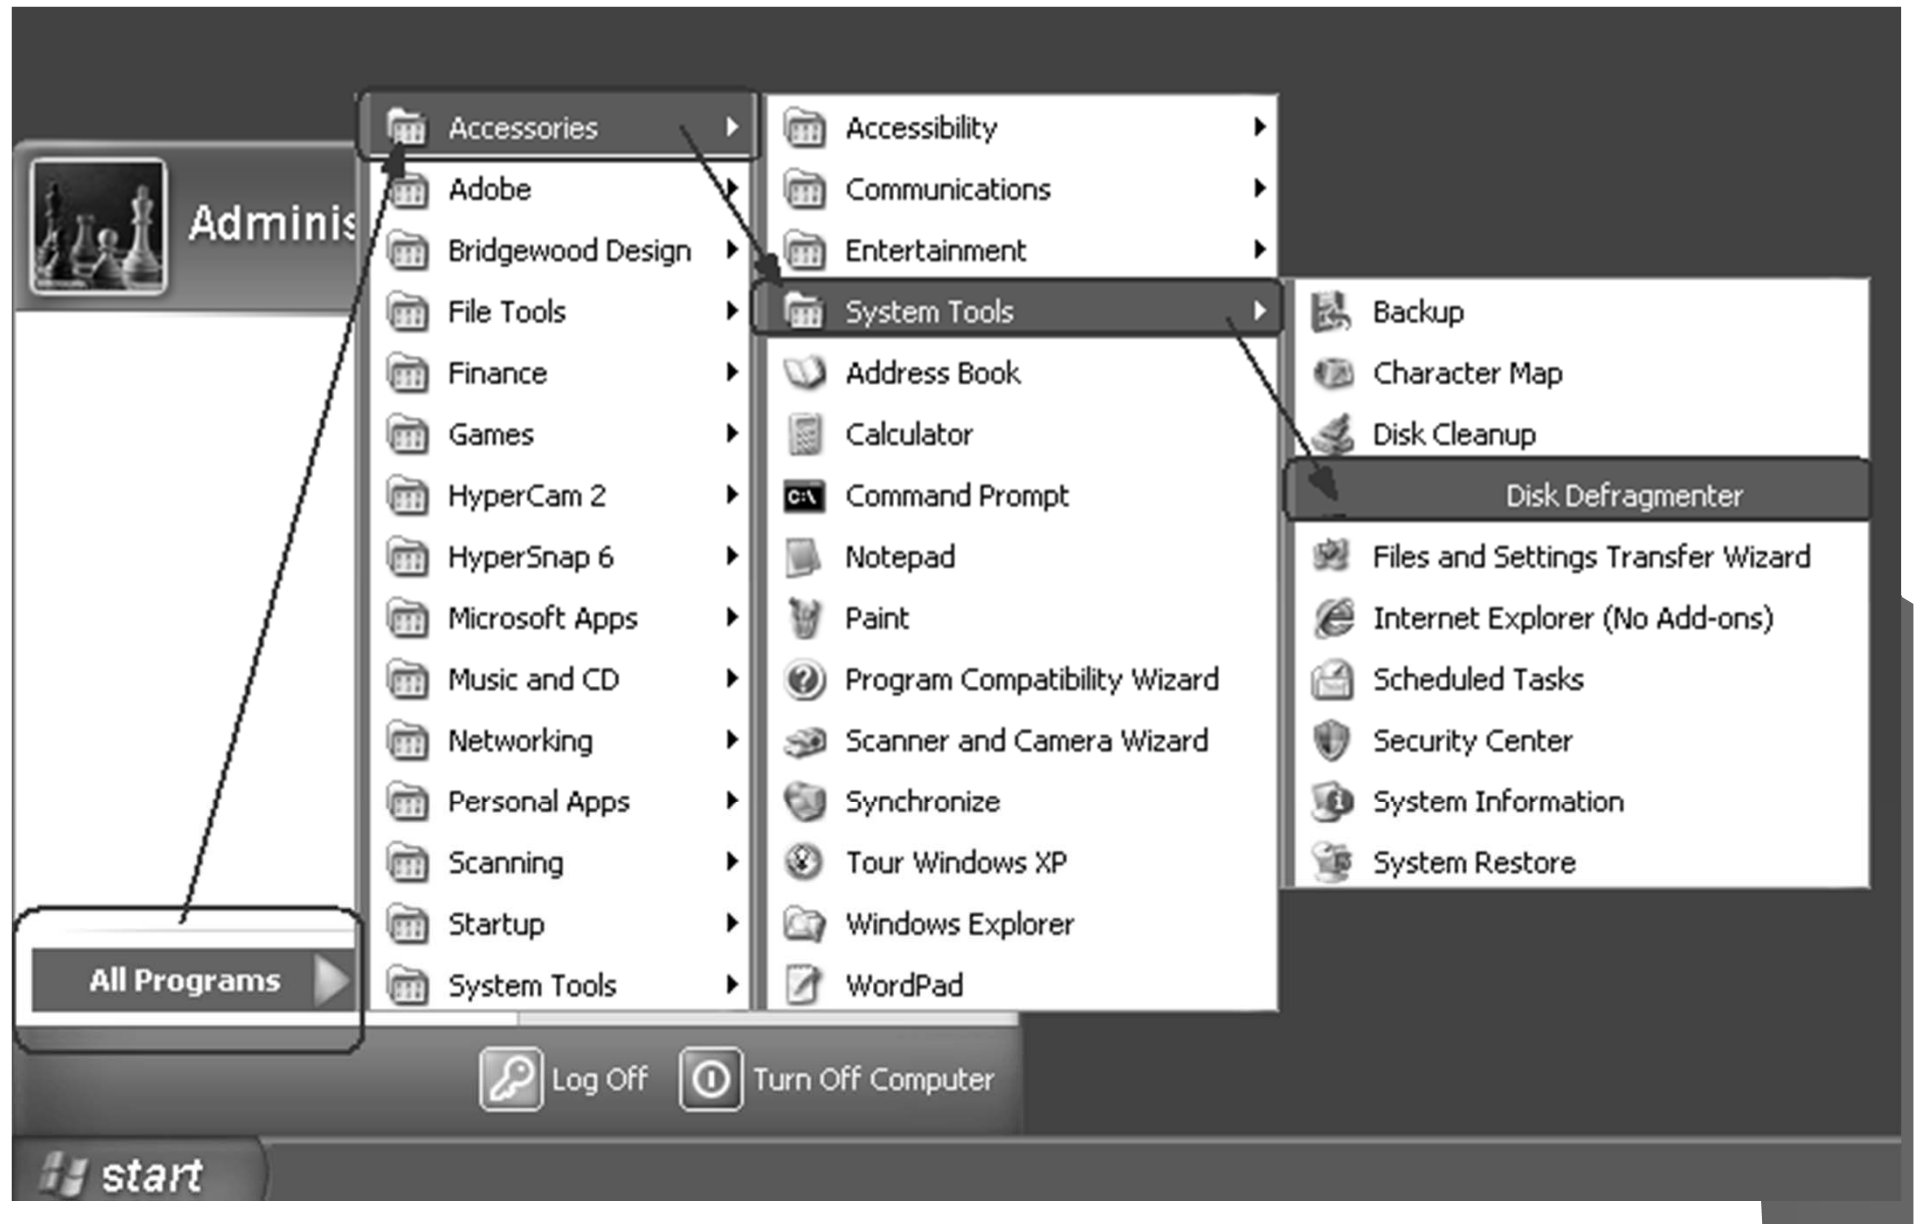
Adminis

All Programs

Accessories
Adobe
Bridgewood Design
File Tools
Finance
Games
HyperCam 2
HyperSnap 6
Microsoft Apps
Music and CD
Networking
Personal Apps
Scanning
Startup
System Tools

Accessibility
Communications
Entertainment
System Tools
Address Book
Calculator
Command Prompt
Notepad
Paint
Program Compatibility Wizard
Scanner and Camera Wizard
Synchronize
Tour Windows XP
Windows Explorer
WordPad

Backup
Character Map
Disk Cleanup
Disk Defragmenter
Files and Settings Transfer Wizard
Internet Explorer (No Add-ons)
Scheduled Tasks
Security Center
System Information
System Restore

Log Off
Turn Off Computer

start